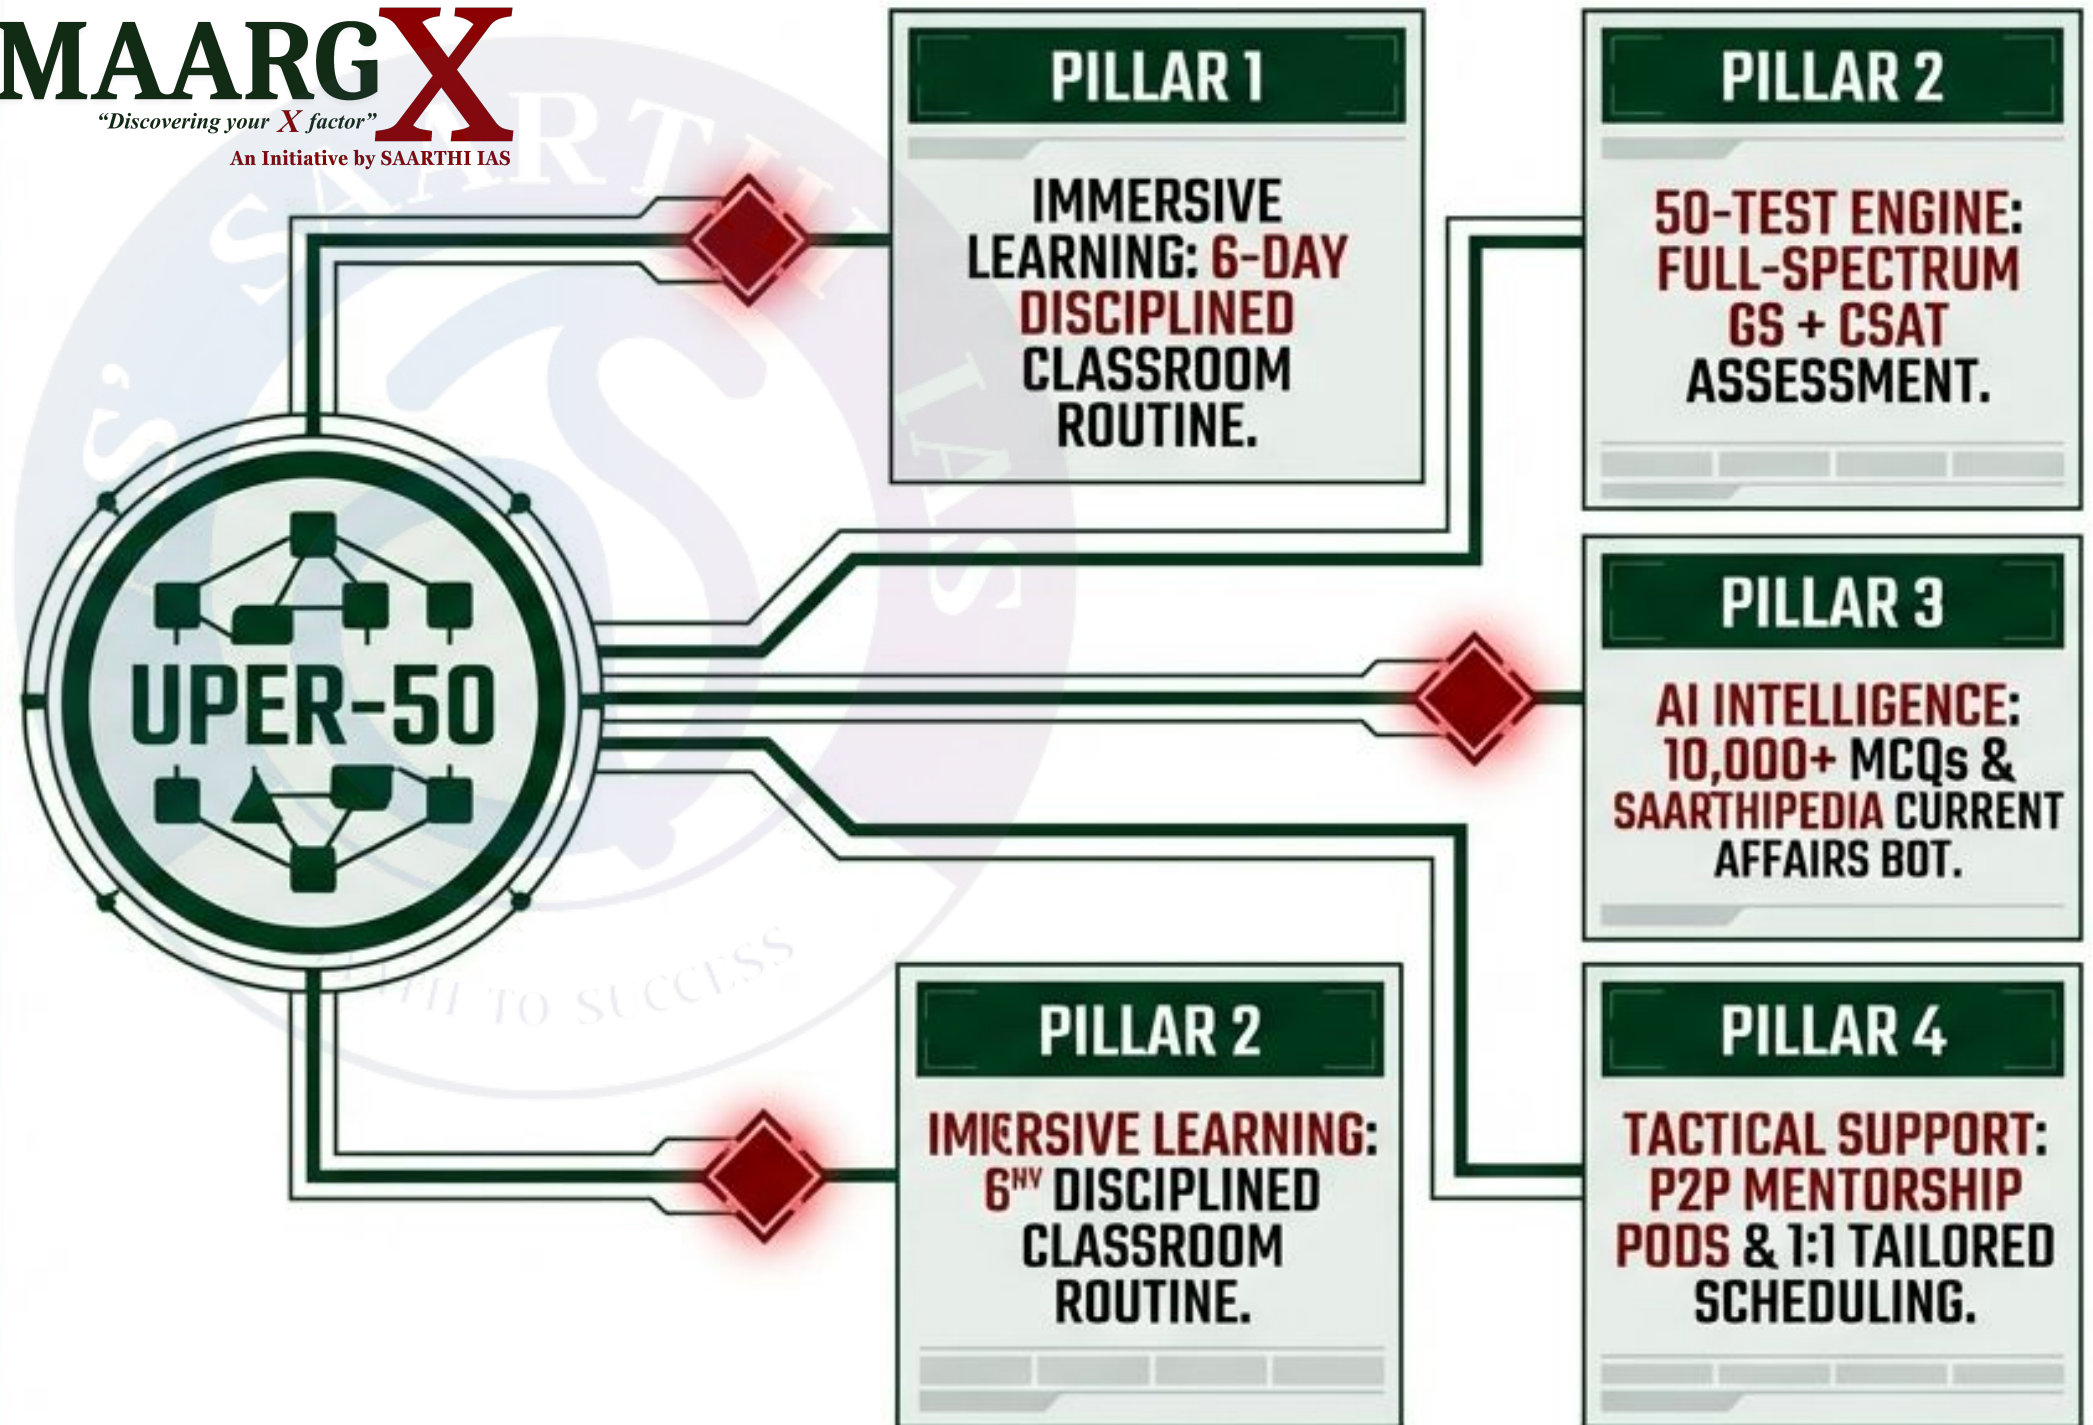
MAARGX
"Discovering your X factor"
An Initiative by SAARTHI IAS

PILLAR 1

IMMERSIVE LEARNING: 6-DAY DISCIPLINED CLASSROOM ROUTINE.

PILLAR 2

50-TEST ENGINE: FULL-SPECTRUM GS + CSAT ASSESSMENT.

UPER-50

PILLAR 3

AI INTELLIGENCE: 10,000+ MCQs & SAARTHIPEDIA CURRENT AFFAIRS BOT.

PILLAR 2

IMIERSIVE LEARNING: 6$^{NY}$ DISCIPLINED CLASSROOM ROUTINE.

PILLAR 4

TACTICAL SUPPORT: P2P MENTORSHIP PODS & 1:1 TAILORED SCHEDULING.

SAARTHI IAS
PATH TO SUCCESS